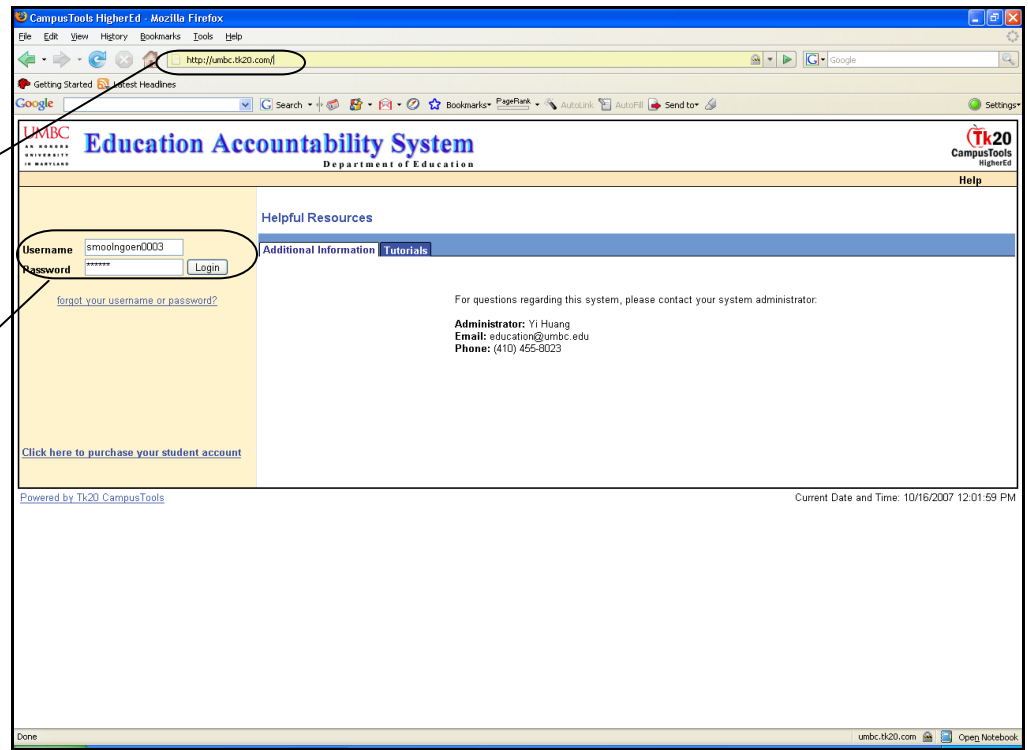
CampusTools HigherEd - Mozilla Firefox

File Edit View History Bookmarks Tools Help

http://umbc.tk20.com/

Google

Getting Started Latest Headlines

Google Search Bookmarks PageRank AutoLink AutoFill Send to Settings

UMBC AN HONORS UNIVERSITY IN MARYLAND

Education Accountability System
Department of Education

Tk20 CampusTools HigherEd

Help

Username smoolngoen0003
Password ****** Login

forgot your username or password?

Click here to purchase your student account

Helpful Resources

Additional Information Tutorials

For questions regarding this system, please contact your system administrator:

**Administrator:** Yi Huang
**Email:** education@umbc.edu
**Phone:** (410) 455-8023

Powered by Tk20 CampusTools

Current Date and Time: 10/16/2007 12:01:59 PM

Done

umbc.tk20.com Open Notebook